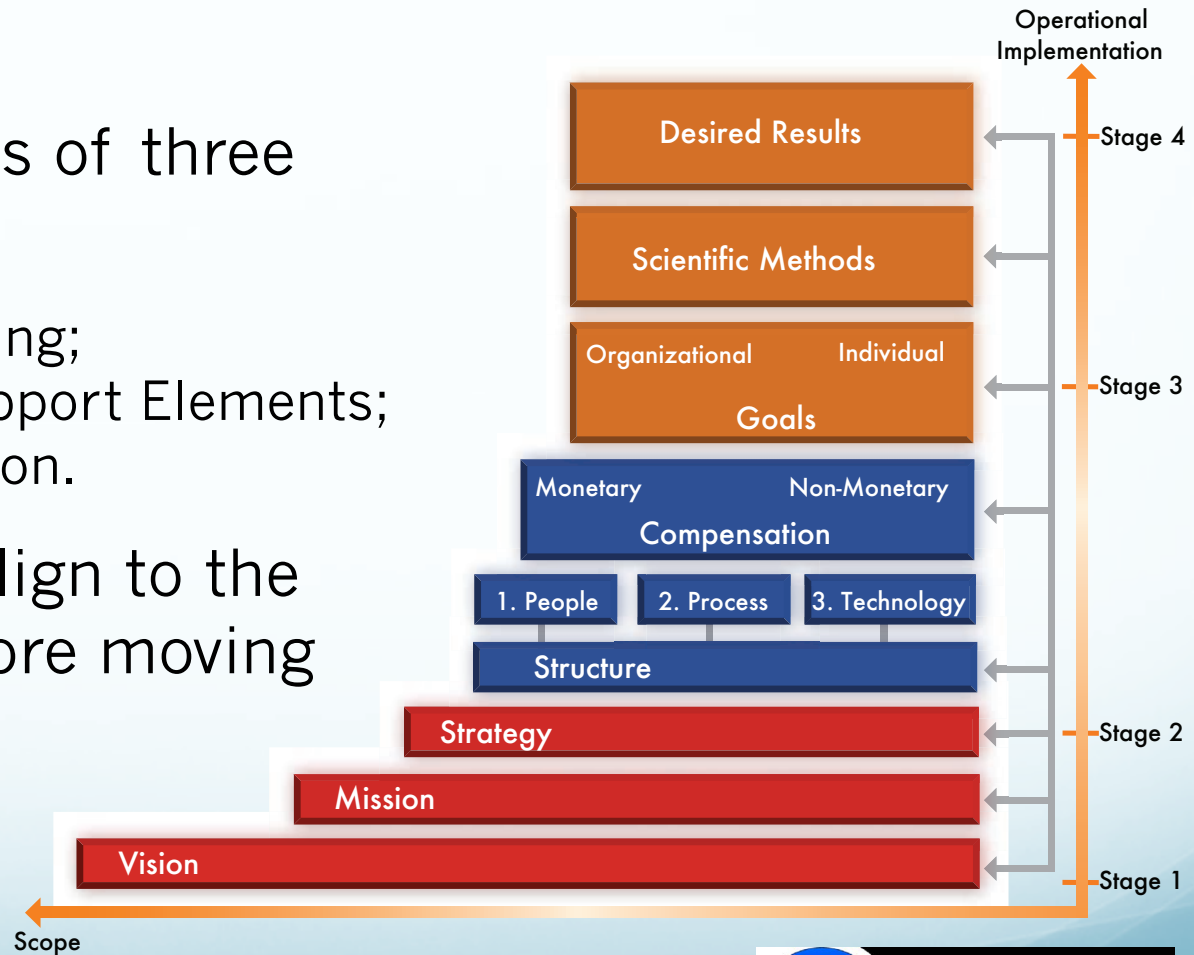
s of three

ng;
pport Elements;
on.

lign to the
ore moving

Operational Implementation

Desired Results

Stage 4

Scientific Methods

Organizational Individual
Goals

Stage 3

Monetary Non-Monetary
Compensation

1. People
2. Process
3. Technology

Structure

Strategy

Stage 2

Mission

Vision

Stage 1

Scope